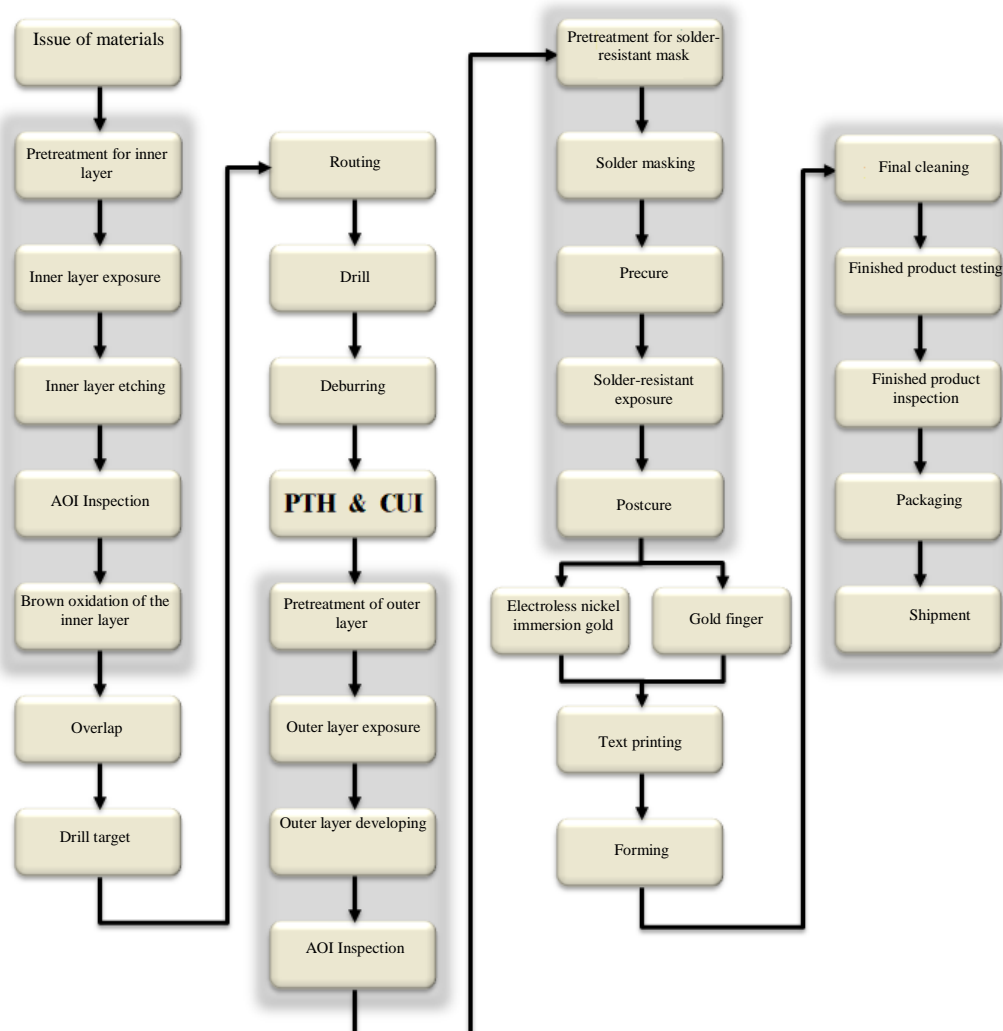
Issue of materials

Pretreatment for inner layer

Inner layer exposure

Inner layer etching

AOI Inspection

Brown oxidation of the inner layer

Overlap

Drill target

Routing

Drill

Deburring

PTH & CUI

Pretreatment of outer layer

Outer layer exposure

Outer layer developing

AOI Inspection

Pretreatment for solder-resistant mask

Solder masking

Precure

Solder-resistant exposure

Postcure

Electroless nickel immersion gold

Gold finger

Text printing

Forming

Final cleaning

Finished product testing

Finished product inspection

Packaging

Shipment